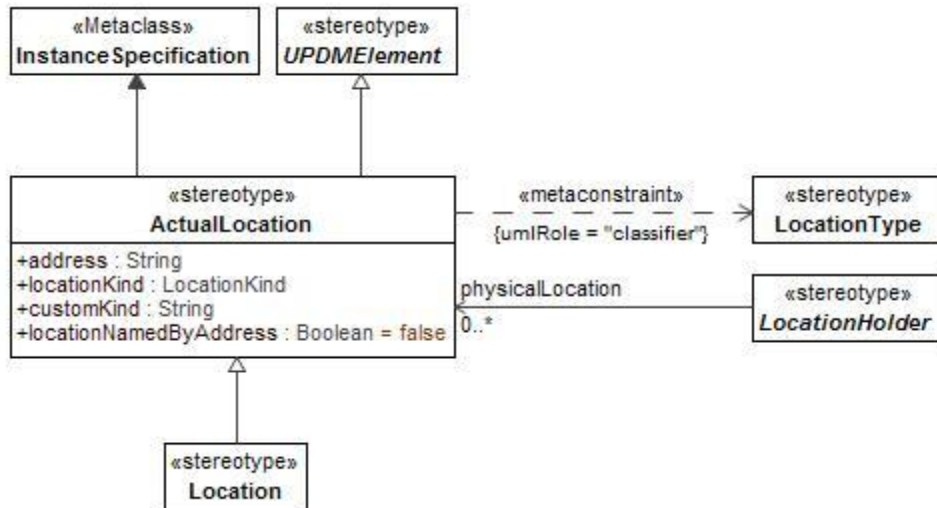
«Metaclass»
InstanceSpecification

«stereotype»
UPDMElement

«stereotype»
ActualLocation

+address : String
+locationKind : LocationKind
+customKind : String
+locationNamedByAddress : Boolean = false

«metaconstraint»
{umlRole = "classifier"}

«stereotype»
LocationType

physicalLocation
0..*

«stereotype»
LocationHolder

«stereotype»
Location